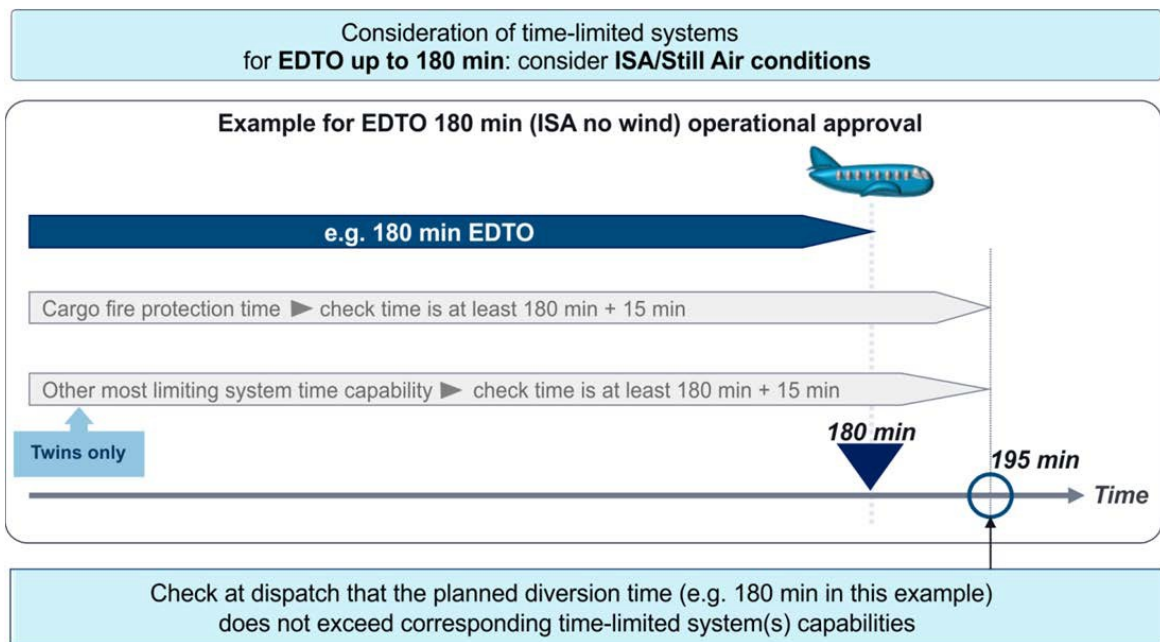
Consideration of time-limited systems
for **EDTO up to 180 min**: consider **ISA/Still Air conditions**

**Example for EDTO 180 min (ISA no wind) operational approval**

**e.g. 180 min EDTO**

Cargo fire protection time ► check time is at least 180 min + 15 min

Other most limiting system time capability ► check time is at least 180 min + 15 min

**Twins only**

**180 min**

**195 min**

**Time**

Check at dispatch that the planned diversion time (e.g. 180 min in this example) does not exceed corresponding time-limited system(s) capabilities